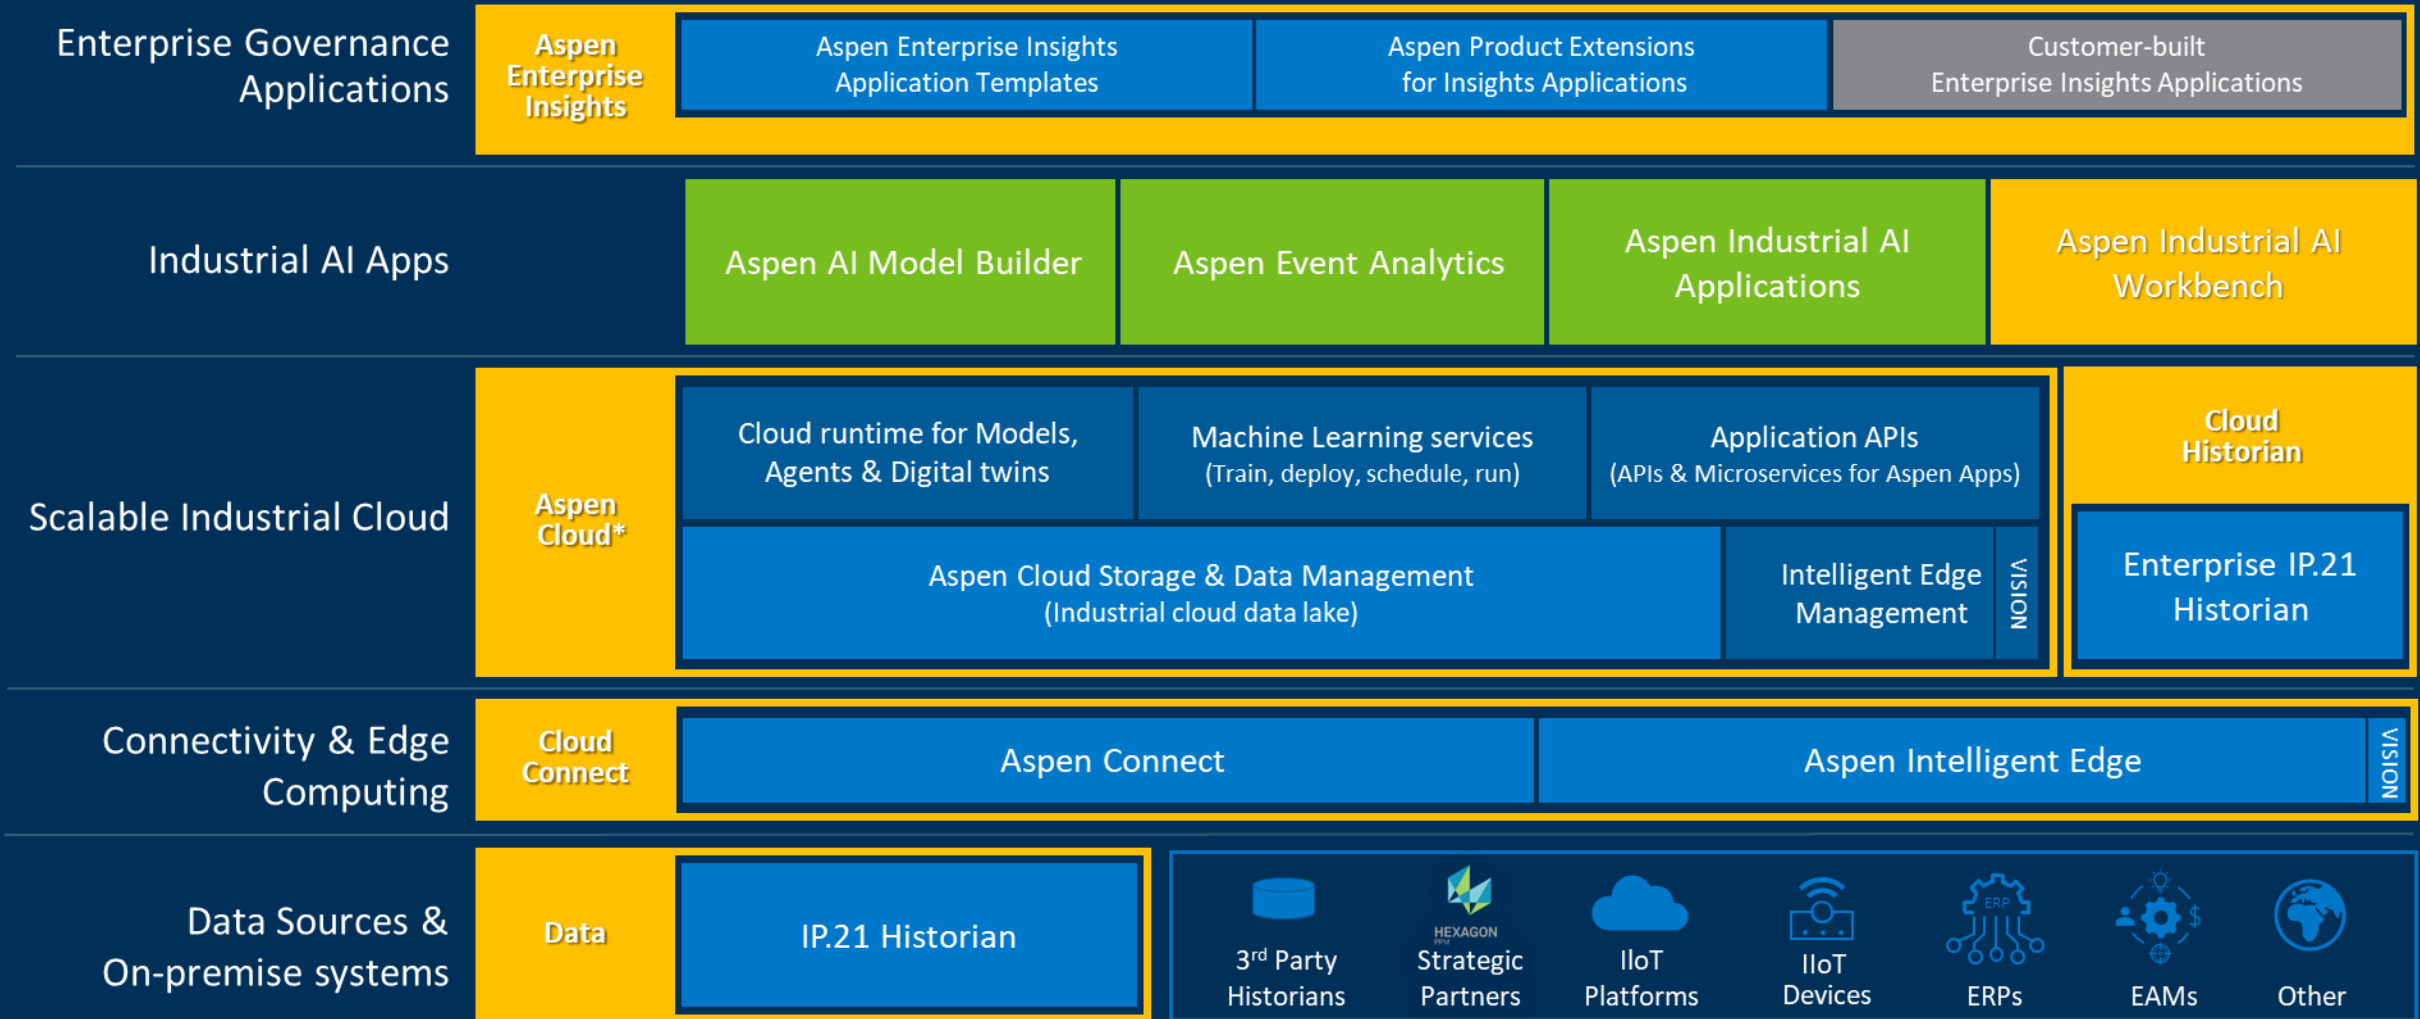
Enterprise Governance Applications

Aspen Enterprise Insights

Aspen Enterprise Insights Application Templates

Aspen Product Extensions for Insights Applications

Customer-built Enterprise Insights Applications

Industrial AI Apps

Aspen AI Model Builder

Aspen Event Analytics

Aspen Industrial AI Applications

Aspen Industrial AI Workbench

Scalable Industrial Cloud

Aspen Cloud*

Cloud runtime for Models, Agents & Digital twins

Machine Learning services (Train, deploy, schedule, run)

Application APIs (APIs & Microservices for Aspen Apps)

Cloud Historian

Aspen Cloud Storage & Data Management (Industrial cloud data lake)

Intelligent Edge Management

VISION

Enterprise IP.21 Historian

Connectivity & Edge Computing

Cloud Connect

Aspen Connect

Aspen Intelligent Edge

VISION

Data Sources & On-premise systems

Data

IP.21 Historian

3$^{rd}$ Party Historians

HEXAGON

Strategic Partners

IIoT Platforms

IIoT Devices

ERP

ERPs

EAMs

Other